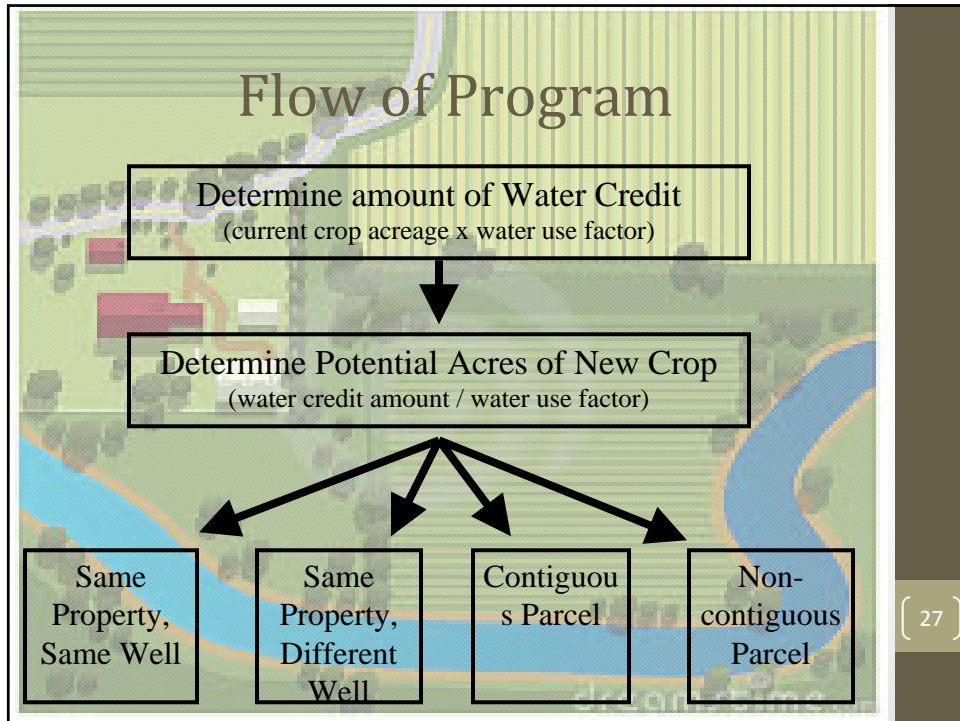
Flow of Program

Determine amount of Water Credit
(current crop acreage x water use factor)

Determine Potential Acres of New Crop
(water credit amount / water use factor)

Same Property, Same Well

Same Property, Different Well

Contiguous Parcel

Non-contiguous Parcel

27